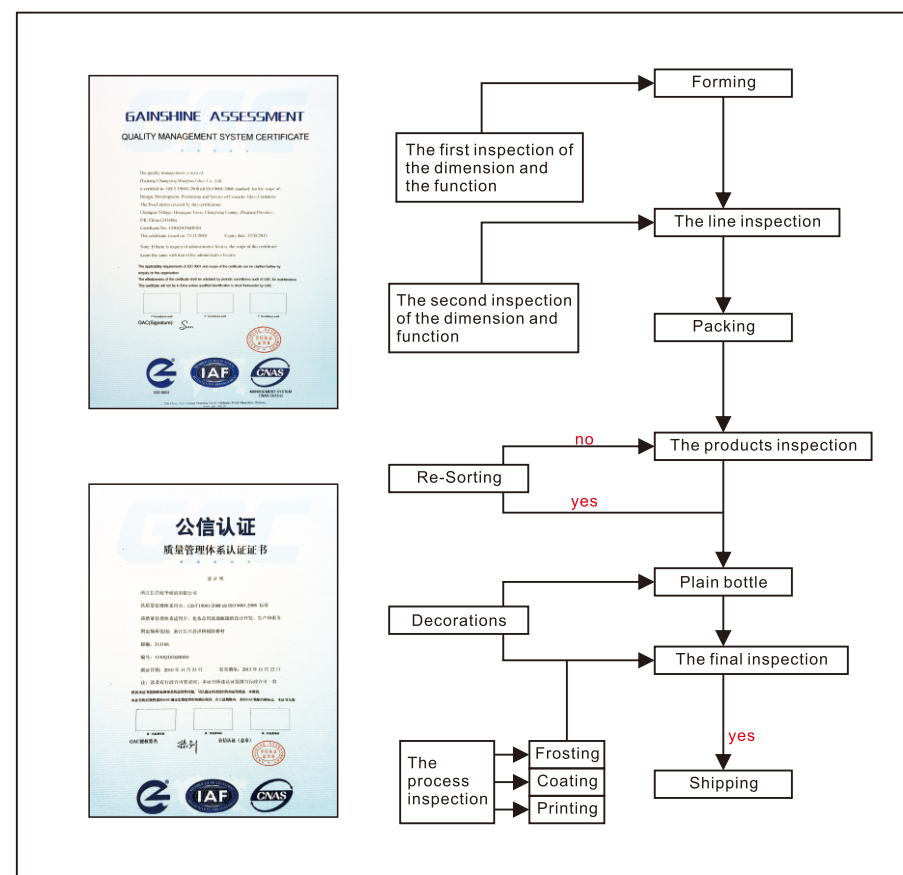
GAINSHINE ASSESSMENT

QUALITY MANAGEMENT SYSTEM CERTIFICATE

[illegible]

IAF

CNAS

公信认证

质量管理体系认证证书

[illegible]

IAF

CNAS

Forming

The first inspection of the dimension and the function

The line inspection

The second inspection of the dimension and function

Packing

no

The products inspection

Re-Sorting

yes

Plain bottle

Decorations

The final inspection

The process inspection

Frosting

Coating

Printing

yes

Shipping